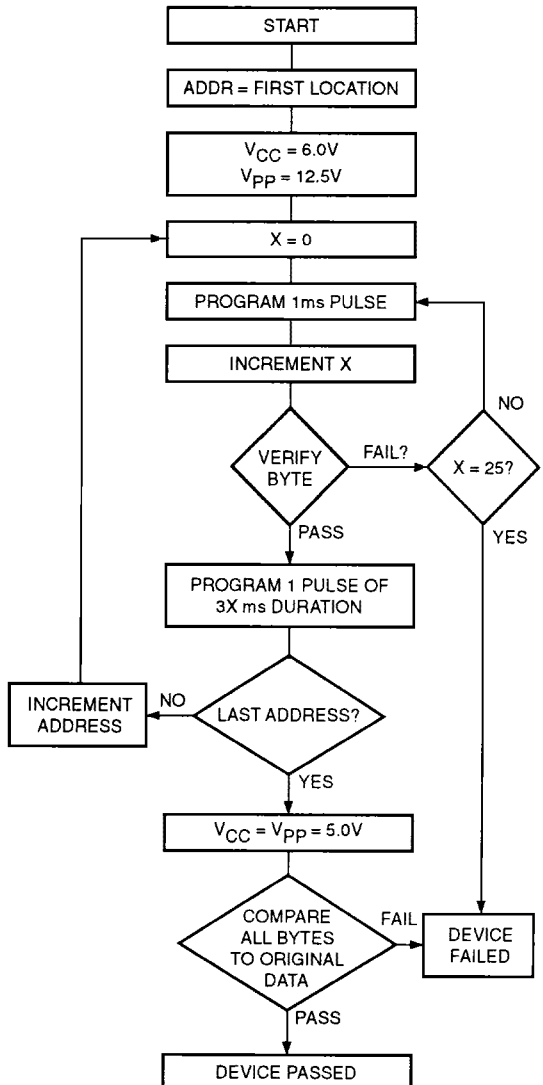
START

ADDR = FIRST LOCATION

$V_{CC}$ = 6.0V
$V_{PP}$ = 12.5V

X = 0

PROGRAM 1ms PULSE

INCREMENT X

NO

VERIFY BYTE

FAIL?

X = 25?

PASS

YES

PROGRAM 1 PULSE OF 3X ms DURATION

INCREMENT ADDRESS

NO

LAST ADDRESS?

YES

$V_{CC}$ = $V_{PP}$ = 5.0V

COMPARE ALL BYTES TO ORIGINAL DATA

FAIL

DEVICE FAILED

PASS

DEVICE PASSED